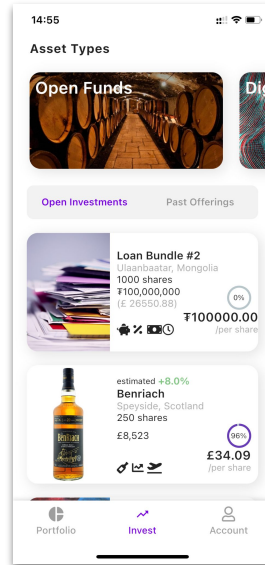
14:55

Asset Types

Open Funds

Di

Open Investments

Past Offerings

Loan Bundle #2
Ulaanbaatar, Mongolia
1000 shares
₮100,000,000
(£ 26550.88)

0%

₮100000.00
/per share

estimated +8.0%
Benriach
Speyside, Scotland
250 shares
£8,523

96%

£34.09
/per share

Portfolio

Invest

Account